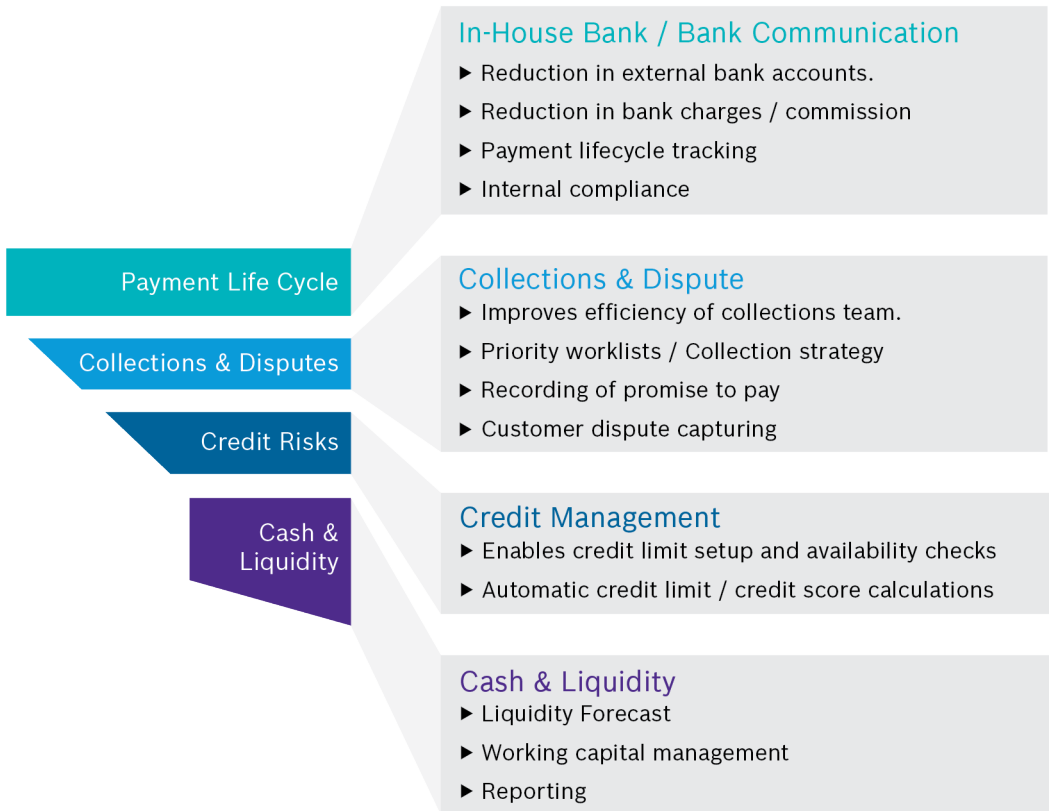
Payment Life Cycle

Collections & Disputes

Credit Risks

Cash & Liquidity

In-House Bank / Bank Communication
▶ Reduction in external bank accounts.
▶ Reduction in bank charges / commission
▶ Payment lifecycle tracking
▶ Internal compliance

Collections & Dispute
▶ Improves efficiency of collections team.
▶ Priority worklists / Collection strategy
▶ Recording of promise to pay
▶ Customer dispute capturing

Credit Management
▶ Enables credit limit setup and availability checks
▶ Automatic credit limit / credit score calculations

Cash & Liquidity
▶ Liquidity Forecast
▶ Working capital management
▶ Reporting